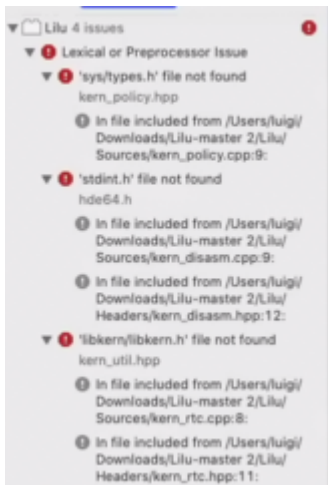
Lilu 4 issues

Lexical or Preprocessor Issue

'sys/types.h' file not found
kern_policy.hpp

In file included from /Users/luigi/Downloads/Lilu-master 2/Lilu/Sources/kern_policy.cpp:9:

'stdint.h' file not found
hde64.h

In file included from /Users/luigi/Downloads/Lilu-master 2/Lilu/Sources/kern_disasm.cpp:9:

In file included from /Users/luigi/Downloads/Lilu-master 2/Lilu/Headers/kern_disasm.hpp:12:

'libkern/libkern.h' file not found
kern_util.hpp

In file included from /Users/luigi/Downloads/Lilu-master 2/Lilu/Sources/kern_rtc.cpp:8:

In file included from /Users/luigi/Downloads/Lilu-master 2/Lilu/Headers/kern_rtc.hpp:11: